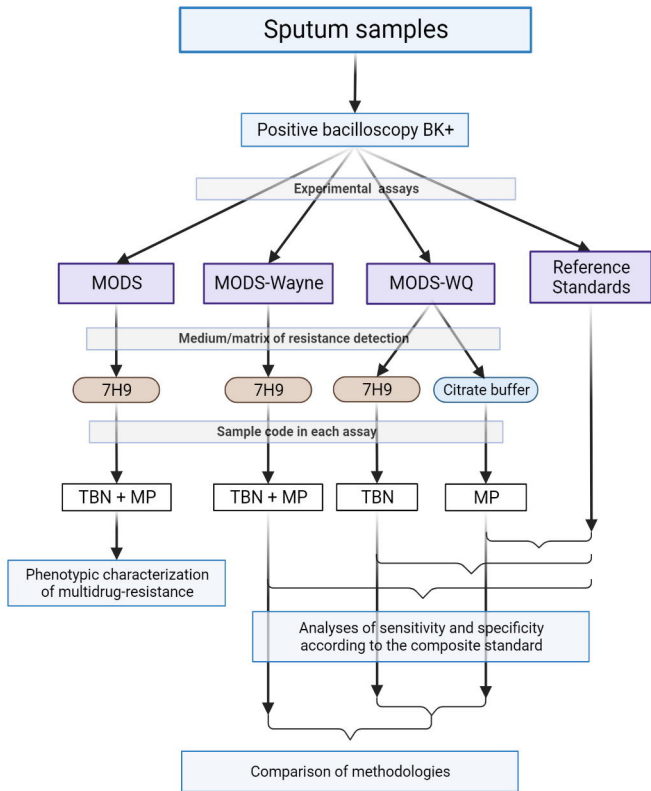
Sputum samples

Positive bacilloscopy BK+

Experimental assays

MODS

MODS-Wayne

MODS-WQ

Reference Standards

Medium/matrix of resistance detection

7H9

7H9

7H9

Citrate buffer

Sample code in each assay

TBN + MP

TBN + MP

TBN

MP

Phenotypic characterization of multidrug-resistance

Analyses of sensitivity and specificity according to the composite standard

Comparison of methodologies